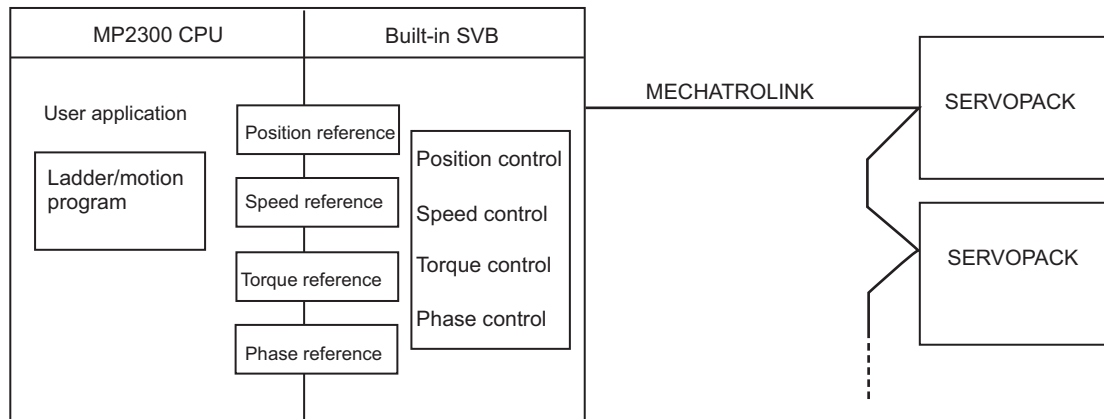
MP2300 CPU

Built-in SVB

User application

Ladder/motion program

Position reference

Speed reference

Torque reference

Phase reference

Position control

Speed control

Torque control

Phase control

MECHATROLINK

SERVOPACK

SERVOPACK